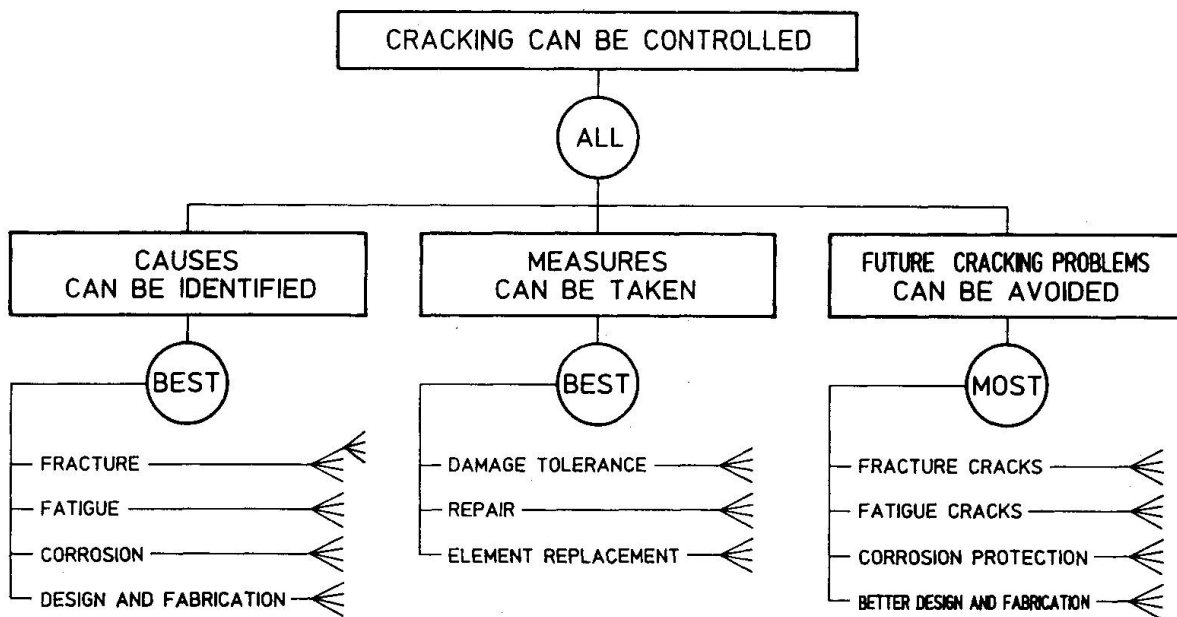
CRACKING CAN BE CONTROLLED

ALL

CAUSES CAN BE IDENTIFIED

BEST

FRACTURE

FATIGUE

CORROSION

DESIGN AND FABRICATION

MEASURES CAN BE TAKEN

BEST

DAMAGE TOLERANCE

REPAIR

ELEMENT REPLACEMENT

FUTURE CRACKING PROBLEMS CAN BE AVOIDED

MOST

FRACTURE CRACKS

FATIGUE CRACKS

CORROSION PROTECTION

BETTER DESIGN AND FABRICATION